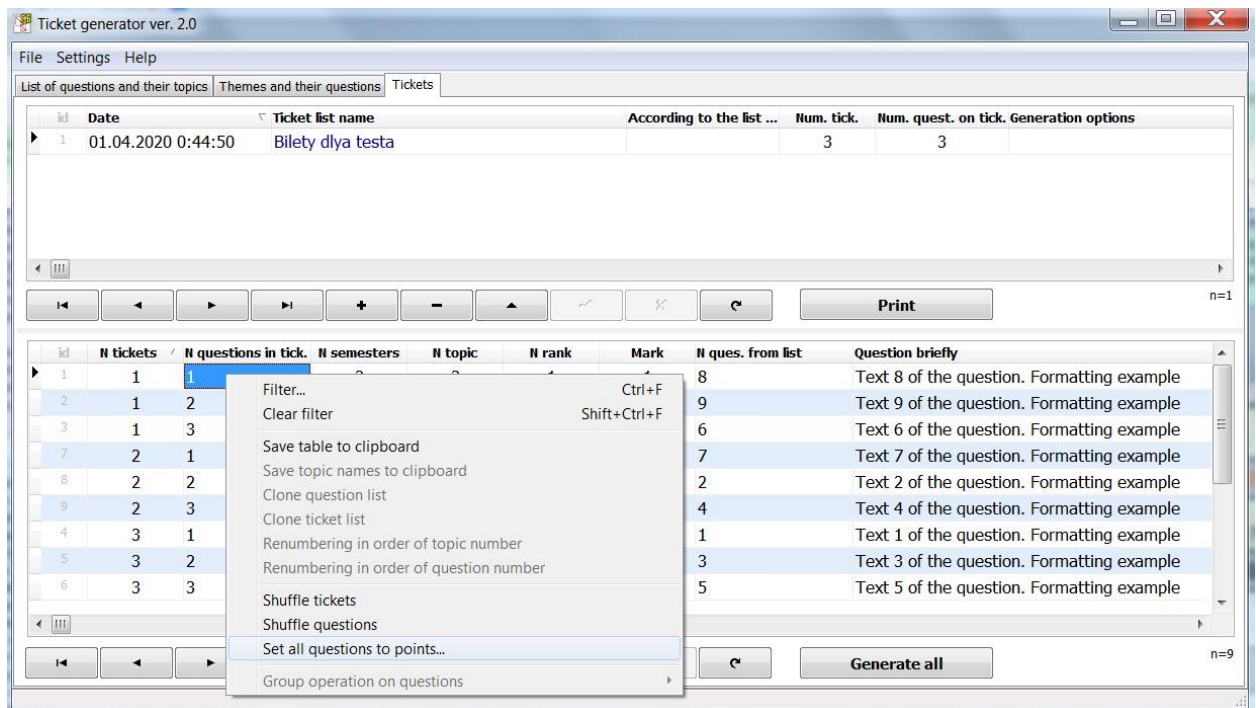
Ticket generator ver. 2.0

File Settings Help

List of questions and their topics | Themes and their questions | Tickets

| id | Date | Ticket list name | According to the list ... | Num. tick. | Num. quest. on tick. | Generation options |
|---|---|---|---|---|---|---|
| 1 | 01.04.2020 0:44:50 | Bilety dlya testa | | 3 | 3 | |

Print

n=1

| id | N tickets | N questions in tick. | N semesters | N topic | N rank | Mark | N ques. from list | Question briefly |
|---|---|---|---|---|---|---|---|---|
| 1 | 1 | 1 | | | | | 8 | Text 8 of the question. Formatting example |
| 2 | 1 | 2 | | | | | 9 | Text 9 of the question. Formatting example |
| 3 | 1 | 3 | | | | | 6 | Text 6 of the question. Formatting example |
| 7 | 2 | 1 | | | | | 7 | Text 7 of the question. Formatting example |
| 8 | 2 | 2 | | | | | 2 | Text 2 of the question. Formatting example |
| 9 | 2 | 3 | | | | | 4 | Text 4 of the question. Formatting example |
| 4 | 3 | 1 | | | | | 1 | Text 1 of the question. Formatting example |
| 5 | 3 | 2 | | | | | 3 | Text 3 of the question. Formatting example |
| 6 | 3 | 3 | | | | | 5 | Text 5 of the question. Formatting example |

Filter... Ctrl+F
Clear filter Shift+Ctrl+F
Save table to clipboard
Save topic names to clipboard
Clone question list
Clone ticket list
Renumbering in order of topic number
Renumbering in order of question number
Shuffle tickets
Shuffle questions
Set all questions to points...
Group operation on questions

Generate all

n=9